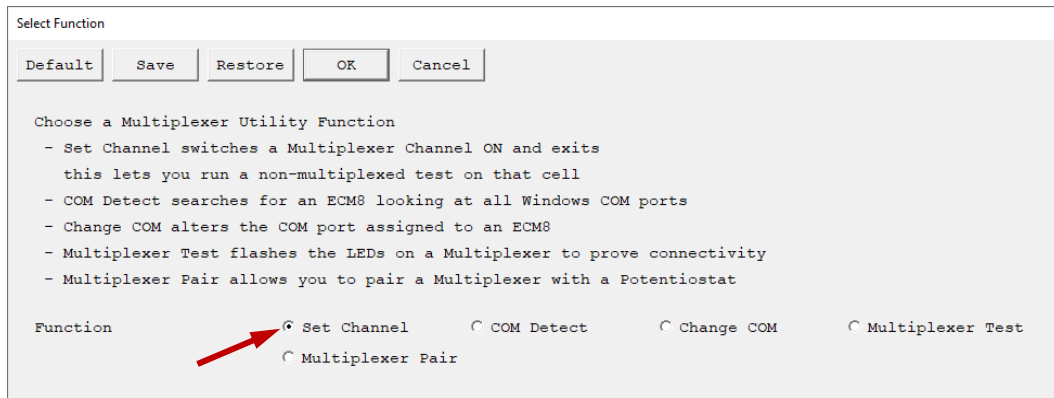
Select Function

Default Save Restore OK Cancel

Choose a Multiplexer Utility Function
- Set Channel switches a Multiplexer Channel ON and exits
this lets you run a non-multiplexed test on that cell
- COM Detect searches for an ECM8 looking at all Windows COM ports
- Change COM alters the COM port assigned to an ECM8
- Multiplexer Test flashes the LEDs on a Multiplexer to prove connectivity
- Multiplexer Pair allows you to pair a Multiplexer with a Potentiostat

Function
Set Channel
COM Detect
Change COM
Multiplexer Test
Multiplexer Pair